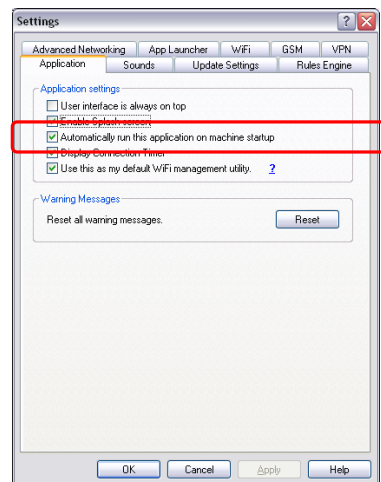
Settings

Advanced Networking | App Launcher | WiFi | GSM | VPN
Application | Sounds | Update Settings | Rules Engine

Application settings
User interface is always on top
Enable Splash screen
Automatically run this application on machine startup
Display Connection Timer
Use this as my default WiFi management utility. ?

Warning Messages
Reset all warning messages.
Reset

OK
Cancel
Apply
Help